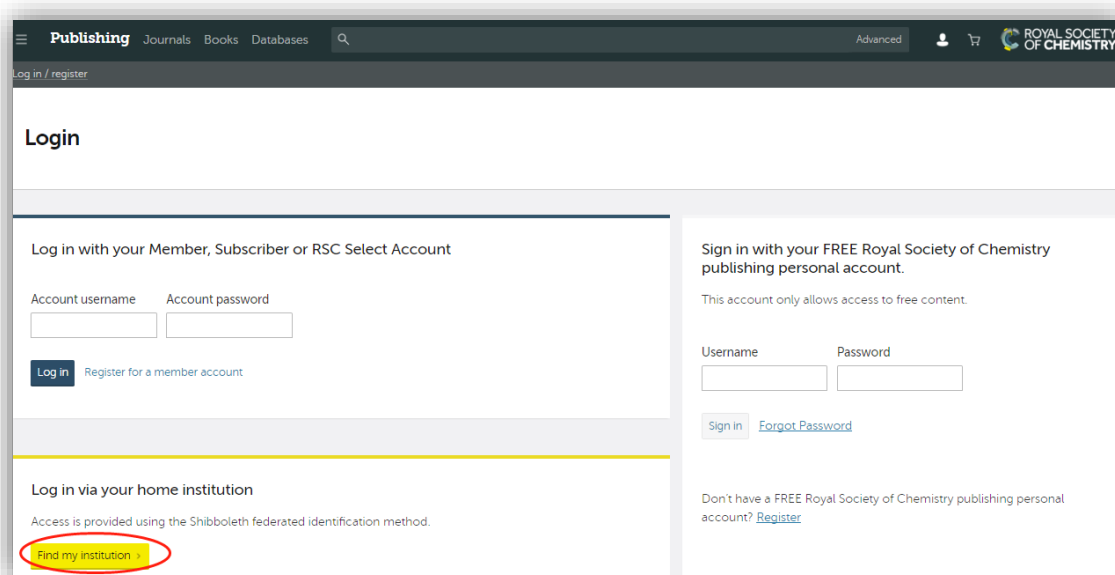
Publishing Journals Books Databases

Advanced

ROYAL SOCIETY OF CHEMISTRY

Log in / register

Login

Log in with your Member, Subscriber or RSC Select Account

Account username

Account password

Log in

Register for a member account

Log in via your home institution

Access is provided using the Shibboleth federated identification method.

Find my institution ›

Sign in with your FREE Royal Society of Chemistry publishing personal account.

This account only allows access to free content.

Username

Password

Sign in

Forgot Password

Don't have a FREE Royal Society of Chemistry publishing personal account? Register